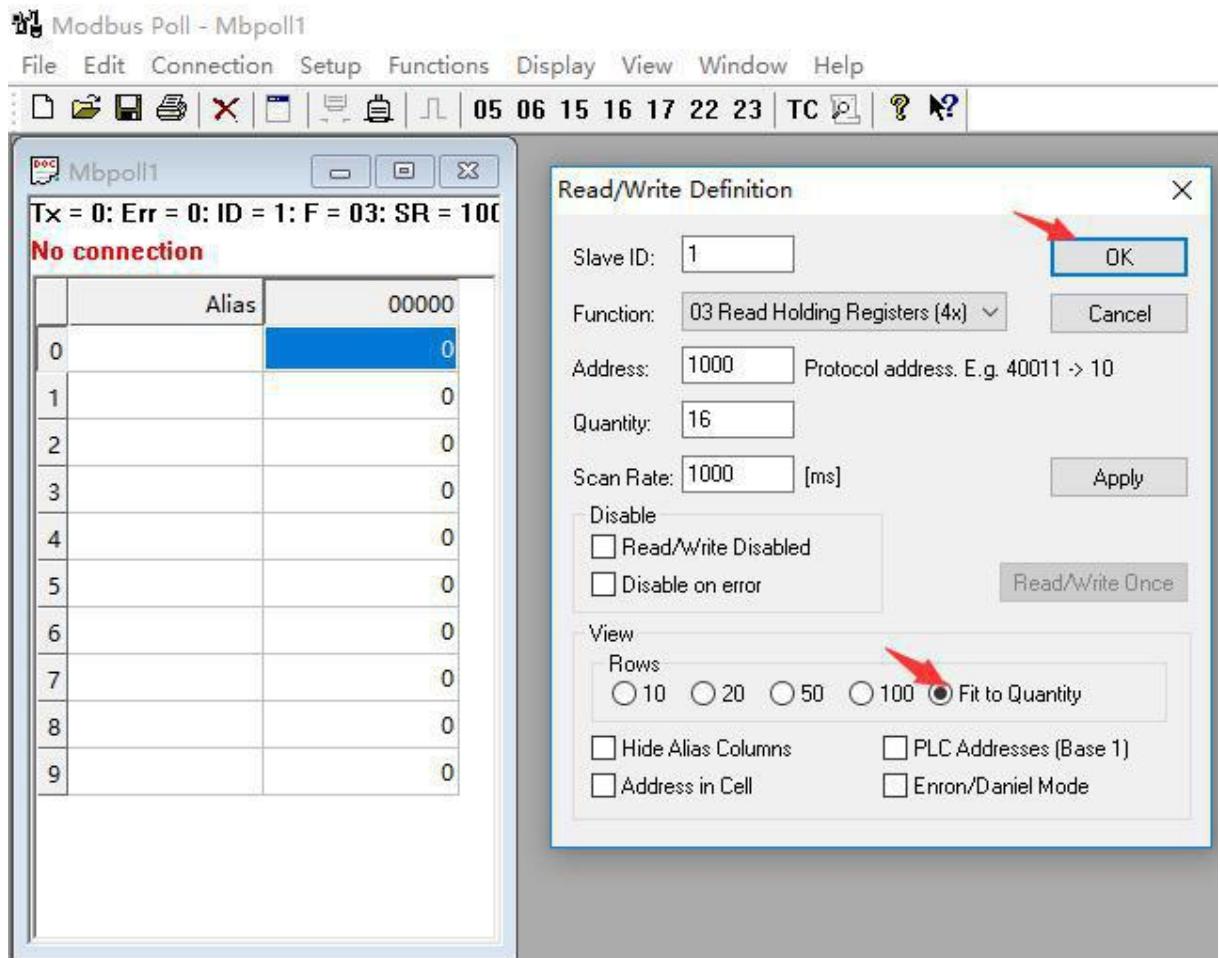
Modbus Poll - Mbpoll1

File Edit Connection Setup Functions Display View Window Help

05 06 15 16 17 22 23 TC

Mbpoll1

Tx = 0: Err = 0: ID = 1: F = 03: SR = 10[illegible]

No connection

| | Alias | 00000 |
|---|---|---|
| 0 | | 0 |
| 1 | | 0 |
| 2 | | 0 |
| 3 | | 0 |
| 4 | | 0 |
| 5 | | 0 |
| 6 | | 0 |
| 7 | | 0 |
| 8 | | 0 |
| 9 | | 0 |

Read/Write Definition

Slave ID: 1

OK

Function: 03 Read Holding Registers (4x)

Cancel

Address: 1000 Protocol address. E.g. 40011 -> 10

Quantity: 16

Scan Rate: 1000 [ms]

Apply

Disable

Read/Write Disabled

Disable on error

Read/Write Once

View

Rows

10 20 50 100 Fit to Quantity

Hide Alias Columns

PLC Addresses (Base 1)

Address in Cell

Enron/Daniel Mode